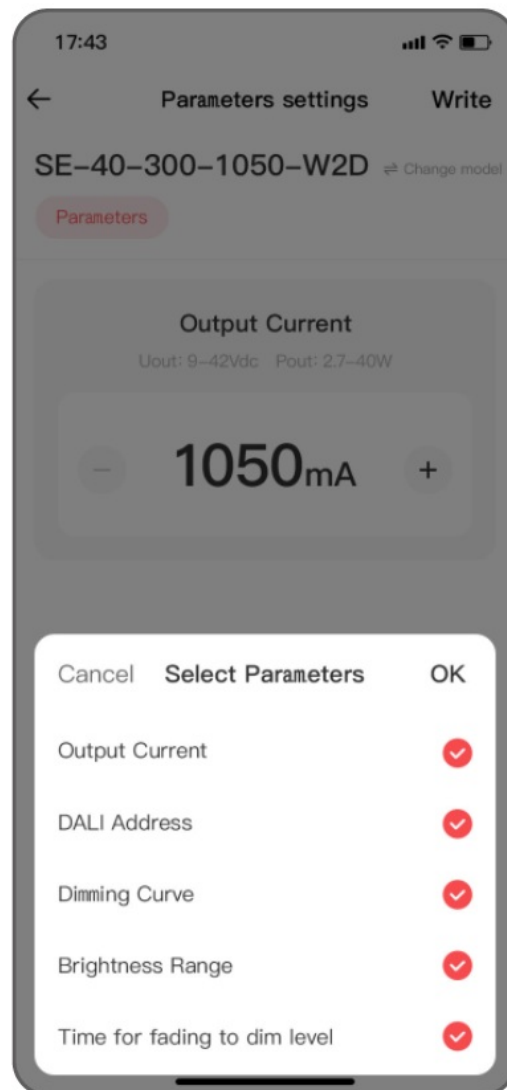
17:43

← Parameters settings Write

SE-40-300-1050-W2D ⇌ Change model

Parameters

Output Current

Uout: 9-42Vdc Pout: 2.7-40W

− 1050mA +

Cancel Select Parameters OK

Output Current

DALI Address

Dimming Curve

Brightness Range

Time for fading to dim level